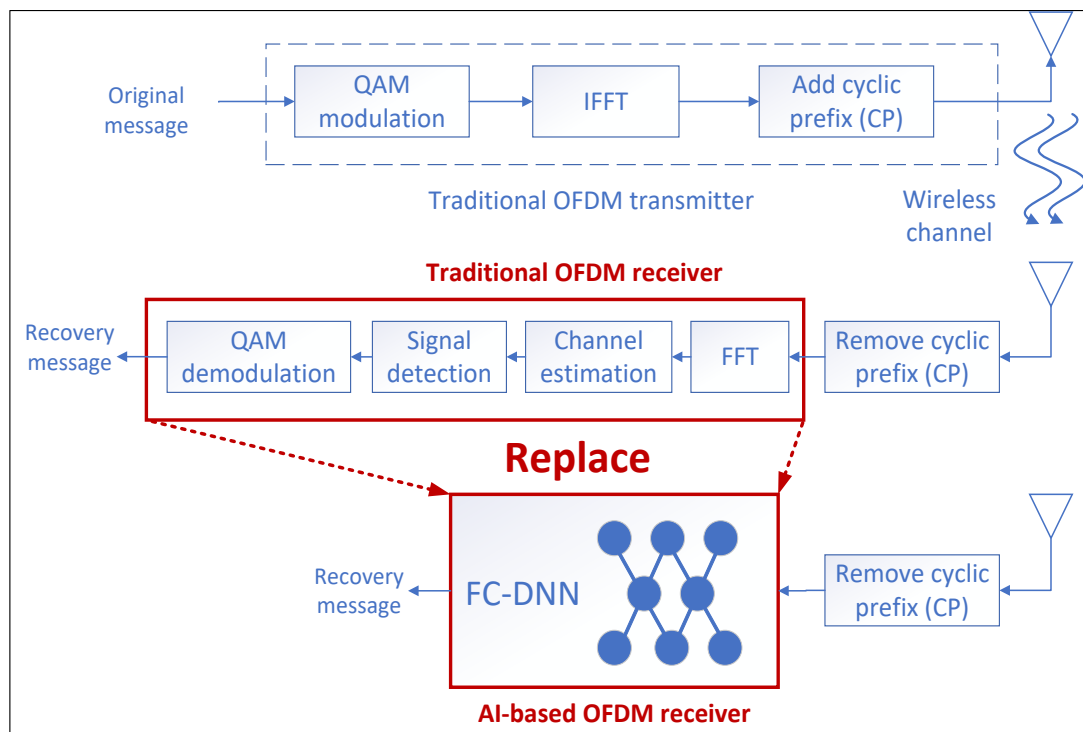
Original message

QAM modulation

IFFT

Add cyclic prefix (CP)

Traditional OFDM transmitter

Wireless channel

Traditional OFDM receiver

Recovery message

QAM demodulation

Signal detection

Channel estimation

FFT

Remove cyclic prefix (CP)

Replace

Recovery message

FC-DNN

Remove cyclic prefix (CP)

AI-based OFDM receiver